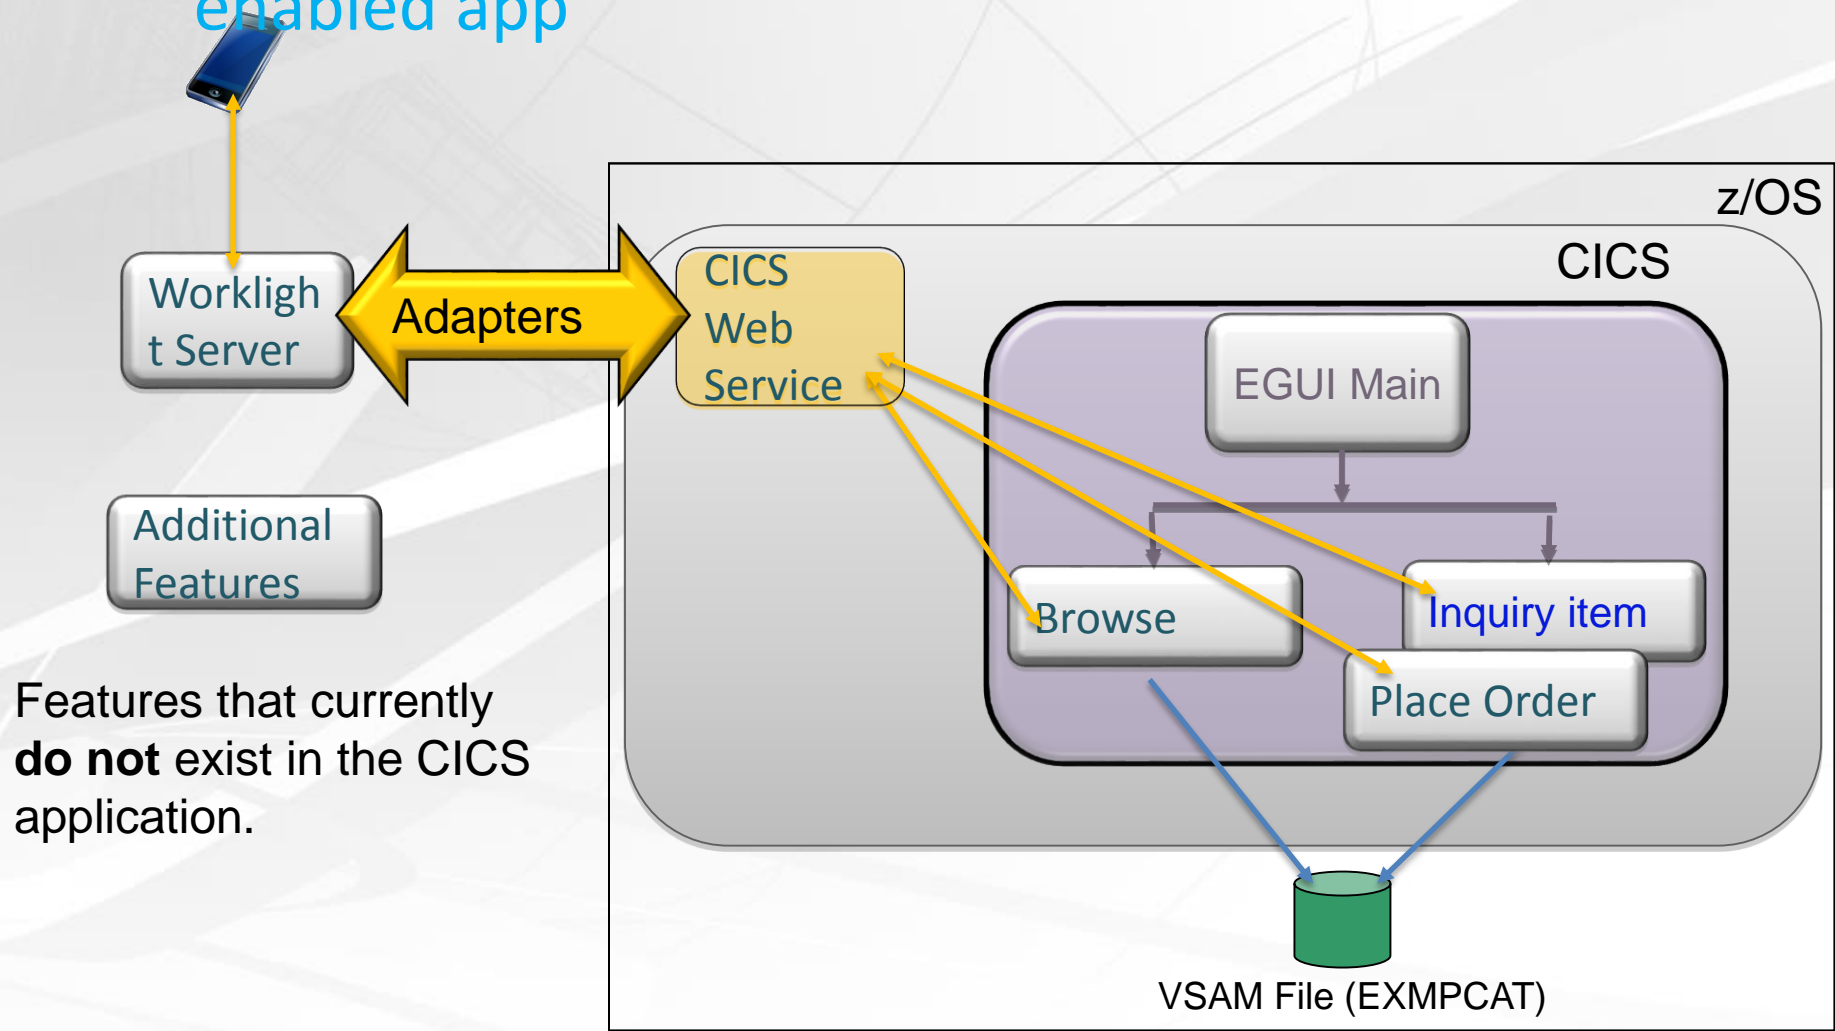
enabled app

Worklight Server

Adapters

Additional Features

Features that currently **do not** exist in the CICS application.

z/OS

CICS

CICS Web Service

EGUI Main

Browse

Inquiry item

Place Order

VSAM File (EXMPCAT)